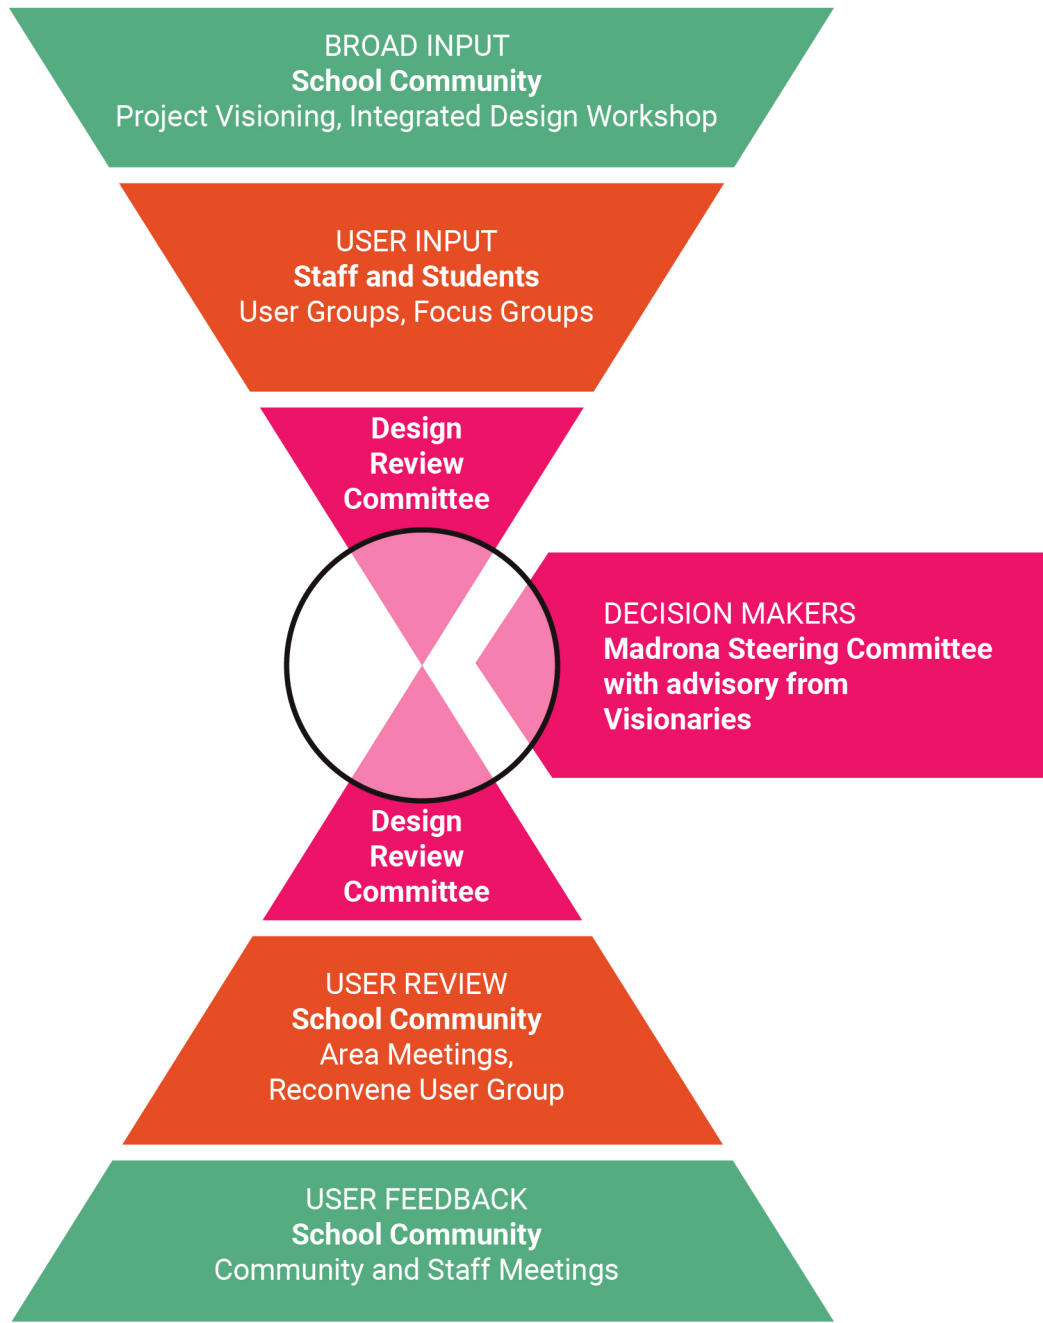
BROAD INPUT
School Community
Project Visioning, Integrated Design Workshop

USER INPUT
Staff and Students
User Groups, Focus Groups

Design Review Committee

DECISION MAKERS
Madrona Steering Committee with advisory from Visionaries

Design Review Committee

USER REVIEW
School Community
Area Meetings, Reconvene User Group

USER FEEDBACK
School Community
Community and Staff Meetings